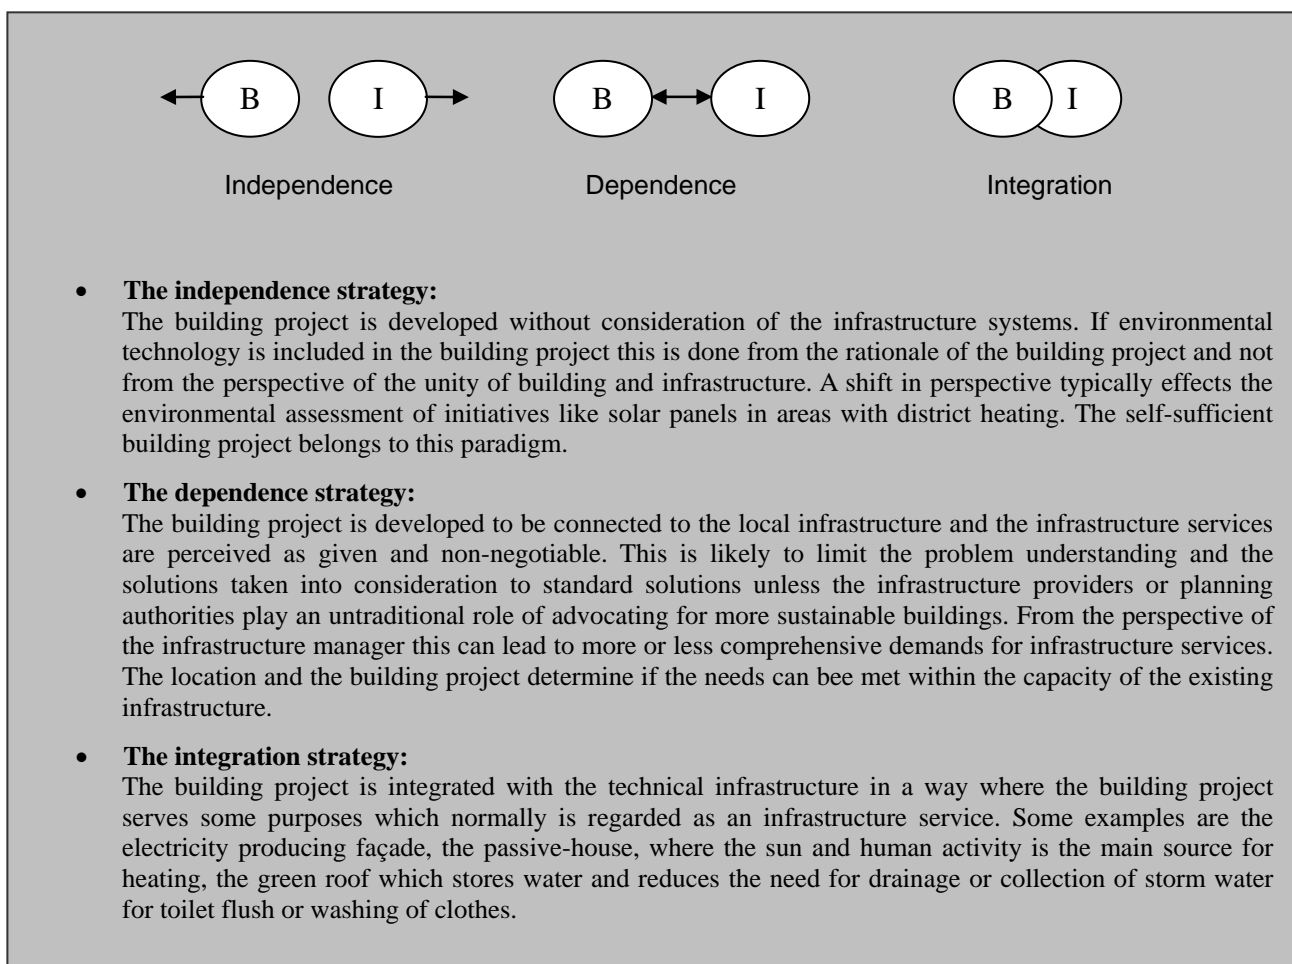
B I

Independence

B I

Dependence

B I

Integration

• **The independence strategy:**
The building project is developed without consideration of the infrastructure systems. If environmental technology is included in the building project this is done from the rationale of the building project and not from the perspective of the unity of building and infrastructure. A shift in perspective typically effects the environmental assessment of initiatives like solar panels in areas with district heating. The self-sufficient building project belongs to this paradigm.

• **The dependence strategy:**
The building project is developed to be connected to the local infrastructure and the infrastructure services are perceived as given and non-negotiable. This is likely to limit the problem understanding and the solutions taken into consideration to standard solutions unless the infrastructure providers or planning authorities play an untraditional role of advocating for more sustainable buildings. From the perspective of the infrastructure manager this can lead to more or less comprehensive demands for infrastructure services. The location and the building project determine if the needs can bee met within the capacity of the existing infrastructure.

• **The integration strategy:**
The building project is integrated with the technical infrastructure in a way where the building project serves some purposes which normally is regarded as an infrastructure service. Some examples are the electricity producing façade, the passive-house, where the sun and human activity is the main source for heating, the green roof which stores water and reduces the need for drainage or collection of storm water for toilet flush or washing of clothes.